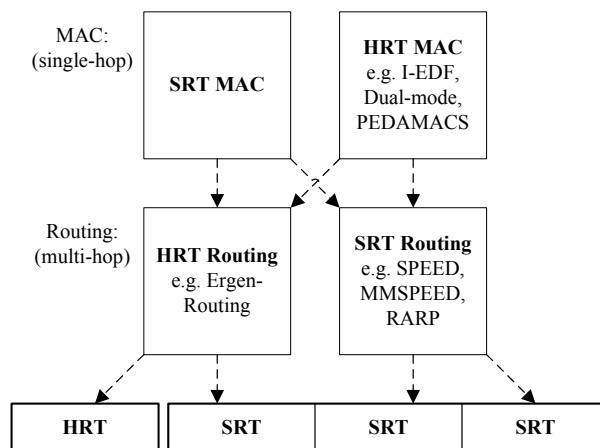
MAC:
(single-hop)

SRT MAC

HRT MAC
e.g. I-EDF,
Dual-mode,
PEDAMACS

?

Routing:
(multi-hop)

HRT Routing
e.g. Ergen-Routing

SRT Routing
e.g. SPEED,
MMSPEED,
RARP

| HRT |
|---|

| SRT | SRT | SRT |
|---|---|---|